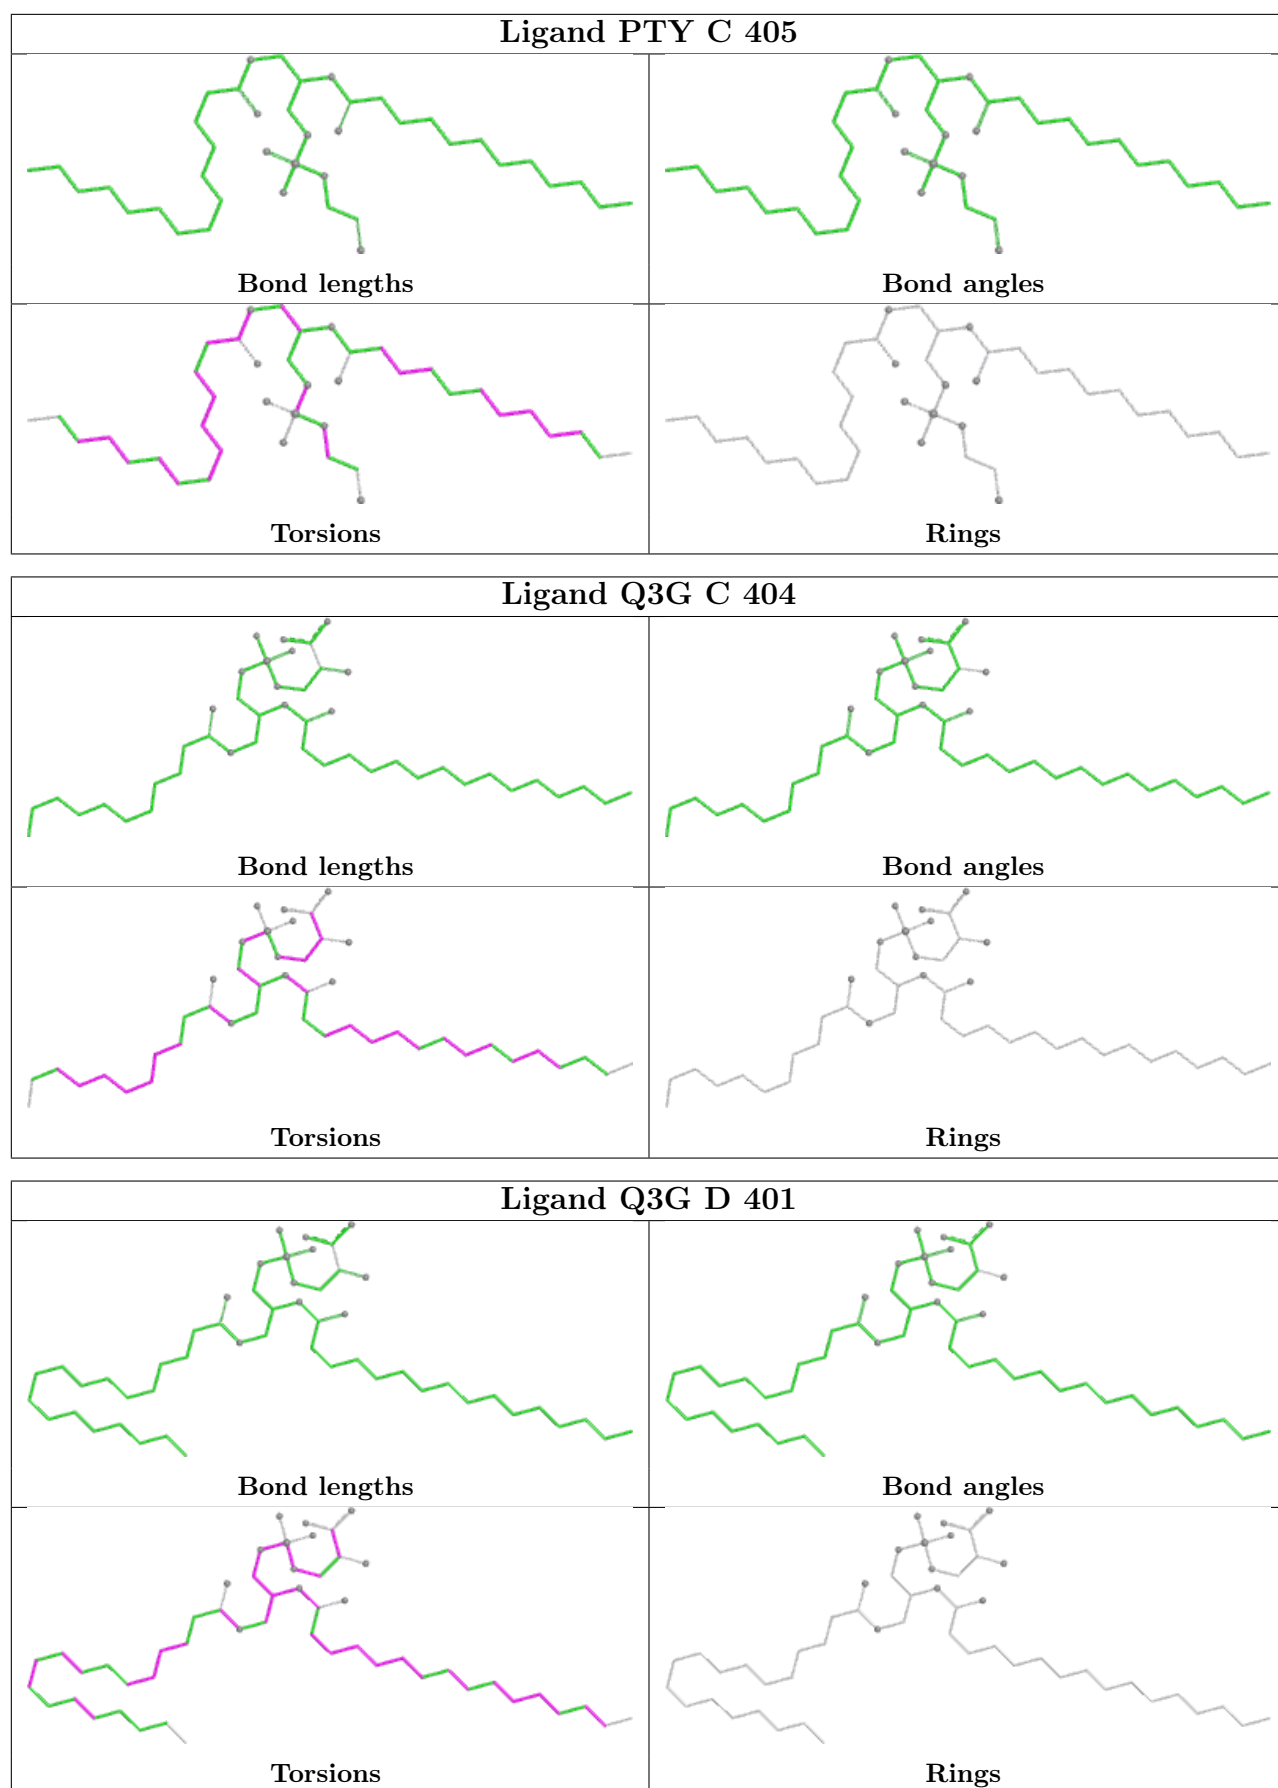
| Ligand PTY C 405 | |
|---|---|
| Bond lengths | Bond angles |
| Torsions | Rings |

| Ligand Q3G C 404 | |
|---|---|
| Bond lengths | Bond angles |
| Torsions | Rings |

| Ligand Q3G D 401 | |
|---|---|
| Bond lengths | Bond angles |
| Torsions | Rings |